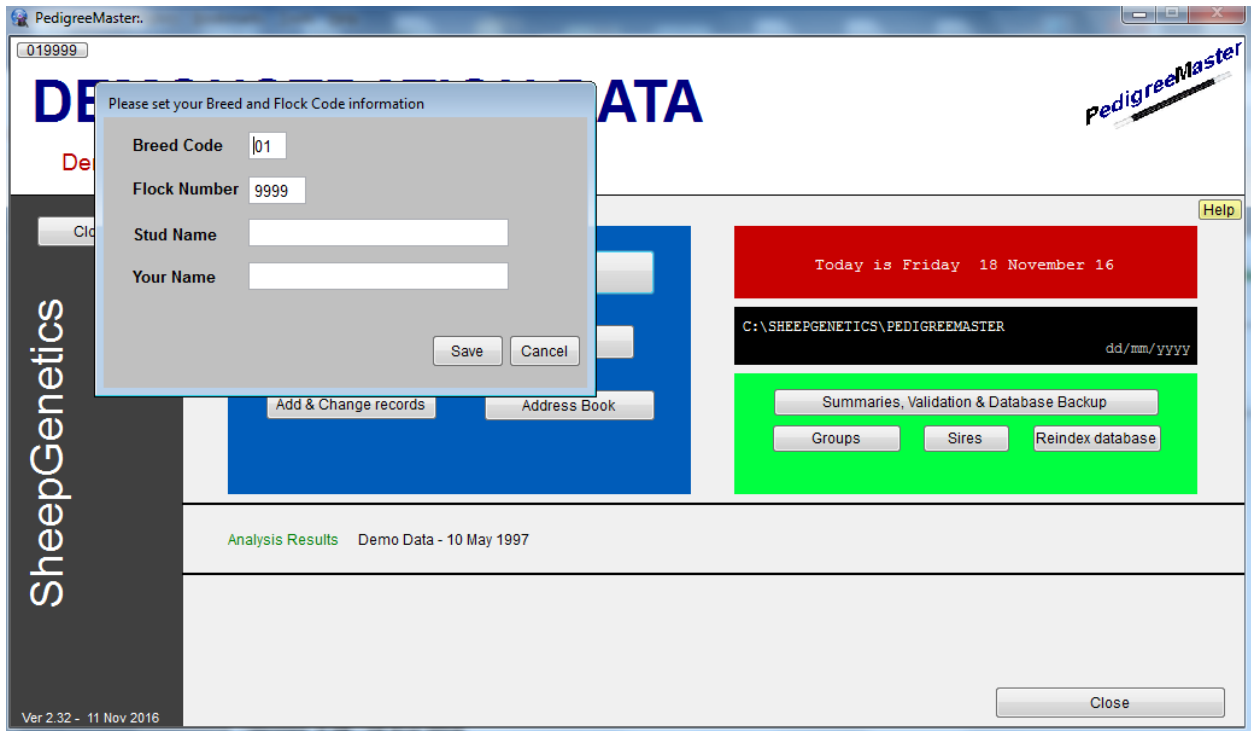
PedigreeMaster:.

019999

DE ATA

De

PedigreeMaster

Clo

SheepGenetics

Please set your Breed and Flock Code information

Breed Code 01

Flock Number 9999

Stud Name

Your Name

Save Cancel

Help

Today is Friday 18 November 16

C:\SHEEPGENETICS\PEDIGREEMASTER

dd/mm/yyyy

Add & Change records

Address Book

Summaries, Validation & Database Backup

Groups

Sires

Reindex database

Analysis Results Demo Data - 10 May 1997

Ver 2.32 - 11 Nov 2016

Close